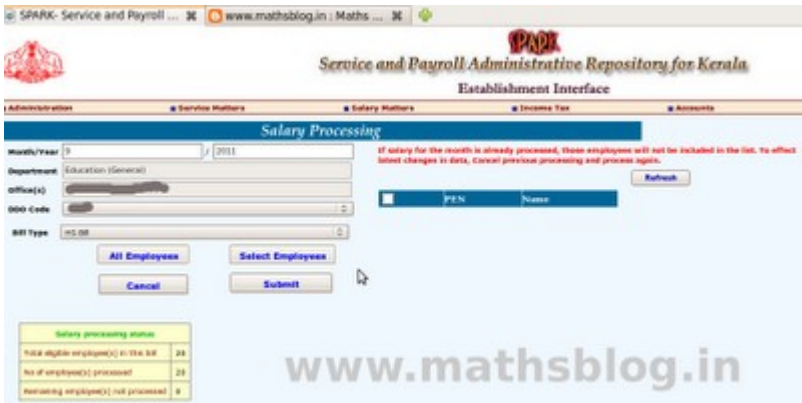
SPARK- Service and Payroll ... ✖ www.mathsblog.in : Maths ... ✖

SPARK

Service and Payroll Administrative Repository for Kerala

Establishment Interface

Administration ▪ Service Matters ▪ Salary Matters ▪ Income Tax ▪ Accounts

Salary Processing

Month/Year 9 / 2011

Department Education (General)

Office(s) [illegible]

DDO Code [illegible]

Bill Type HS 08

All Employees Select Employees

Cancel Submit

If salary for the month is already processed, those employees will not be included in the list. To effect latest changes in data, Cancel previous processing and process again.

Refresh

| | PEN | Name |
|---|---|---|

| Salary processing status | |
|---|---|
| Total eligible employee(s) in the bill | 29 |
| No of employee(s) processed | 29 |
| Remaining employee(s) not processed | 0 |

www.mathsblog.in